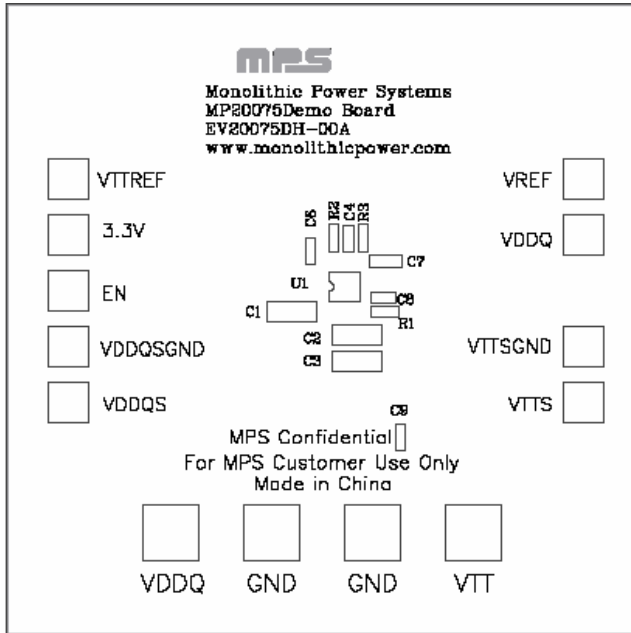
mPS

Monolithic Power Systems
MP20075Demo Board
EV20075DH-00A
www.monolithicpower.com

VTTREF
3.3V
EN
VDDQSGND
VDDQS

VREF
VDDQ
VTTSGND
VTTS

C5 R2 C4 R3
C7
U1
C6
C1
R1
C2
C3
C9

MPS Confidential
For MPS Customer Use Only
Made in China

VDDQ
GND
GND
VTT